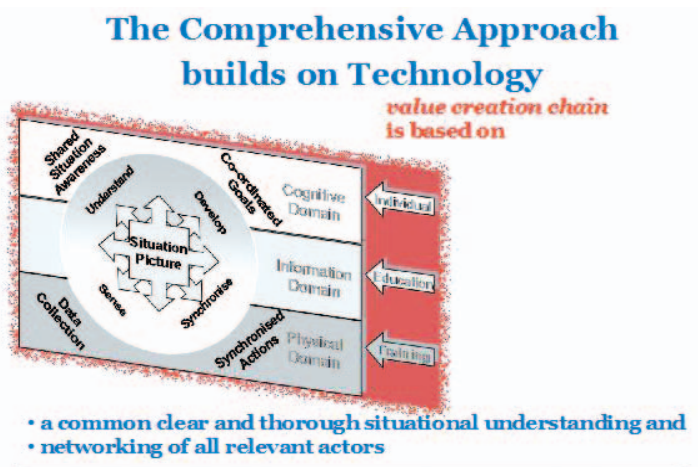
The Comprehensive Approach builds on Technology

value creation chain is based on

Shared Situation Awareness

Co-ordinated Goals

Cognitive Domain

Individual

Understand

Develop

Situation Picture

Information Domain

Education

Sense

Synchronise

Data Collection

Synchronised Actions

Physical Domain

Training

• a common clear and thorough situational understanding and
• networking of all relevant actors